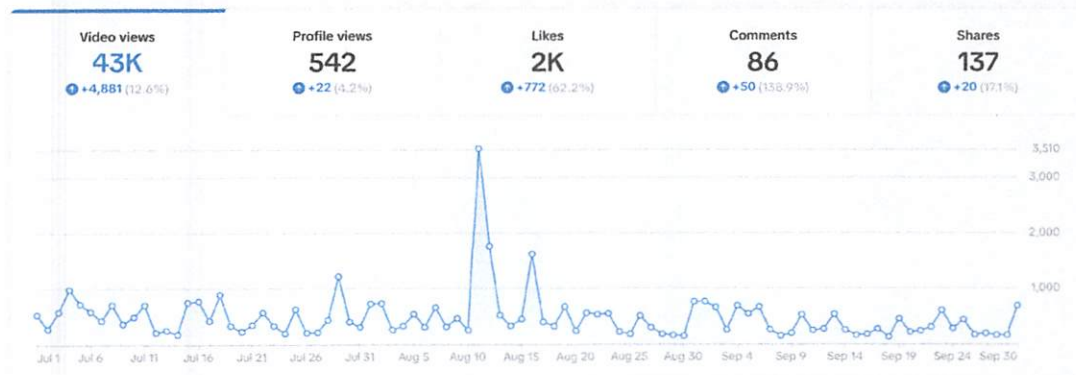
Video views
43K
+4,881 (12.6%)

Profile views
542
+22 (4.2%)

Likes
2K
+772 (62.2%)

Comments
86
+50 (138.9%)

Shares
137
+20 (17.1%)

3,510
3,000
2,000
1,000

Jul 1 Jul 6 Jul 11 Jul 16 Jul 21 Jul 26 Jul 31 Aug 5 Aug 10 Aug 15 Aug 20 Aug 25 Aug 30 Sep 4 Sep 9 Sep 14 Sep 19 Sep 24 Sep 30